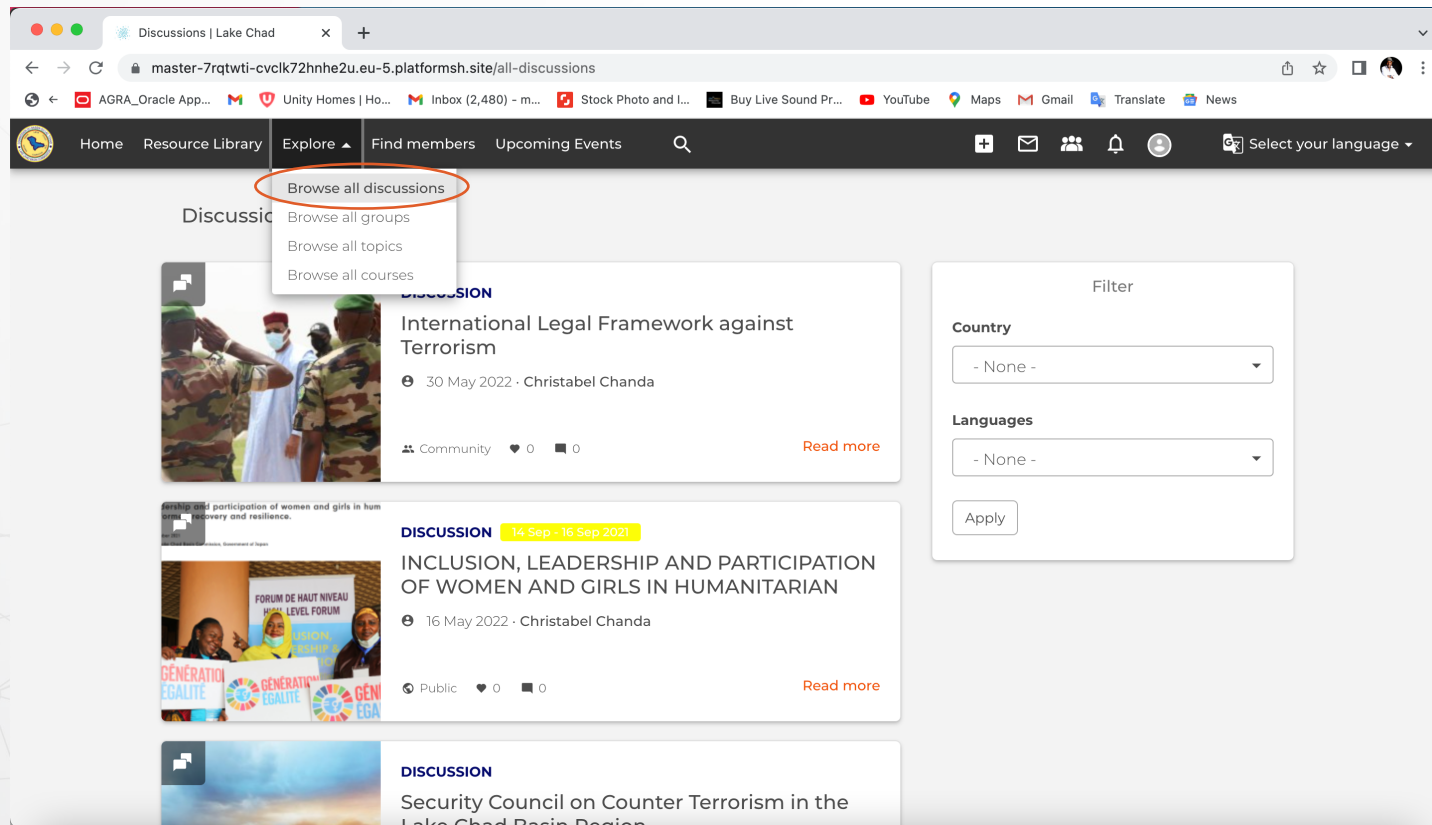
Discussions | Lake Chad

master-7rqtwti-cvclk72hnhe2u.eu-5.platformsh.site/all-discussions

AGRA_Oracle App... Unity Homes | Ho... Inbox (2,480) - m... Stock Photo and I... Buy Live Sound Pr... YouTube Maps Gmail Translate News

Home Resource Library Explore Find members Upcoming Events Select your language

Browse all discussions
Browse all groups
Browse all topics
Browse all courses

Discussic

DISCUSSION
International Legal Framework against Terrorism
30 May 2022 · Christabel Chanda
Community 0 0
Read more

dership and participation of women and girls in hum
recovery and resilience.

FORUM DE HAUT NIVEAU
HIGH LEVEL FORUM
GÉNÉRATION ÉGALITÉ

DISCUSSION 14 Sep - 16 Sep 2021
INCLUSION, LEADERSHIP AND PARTICIPATION OF WOMEN AND GIRLS IN HUMANITARIAN
16 May 2022 · Christabel Chanda
Public 0 0
Read more

DISCUSSION
Security Council on Counter Terrorism in the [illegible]

Filter
Country
- None -
Languages
- None -
Apply